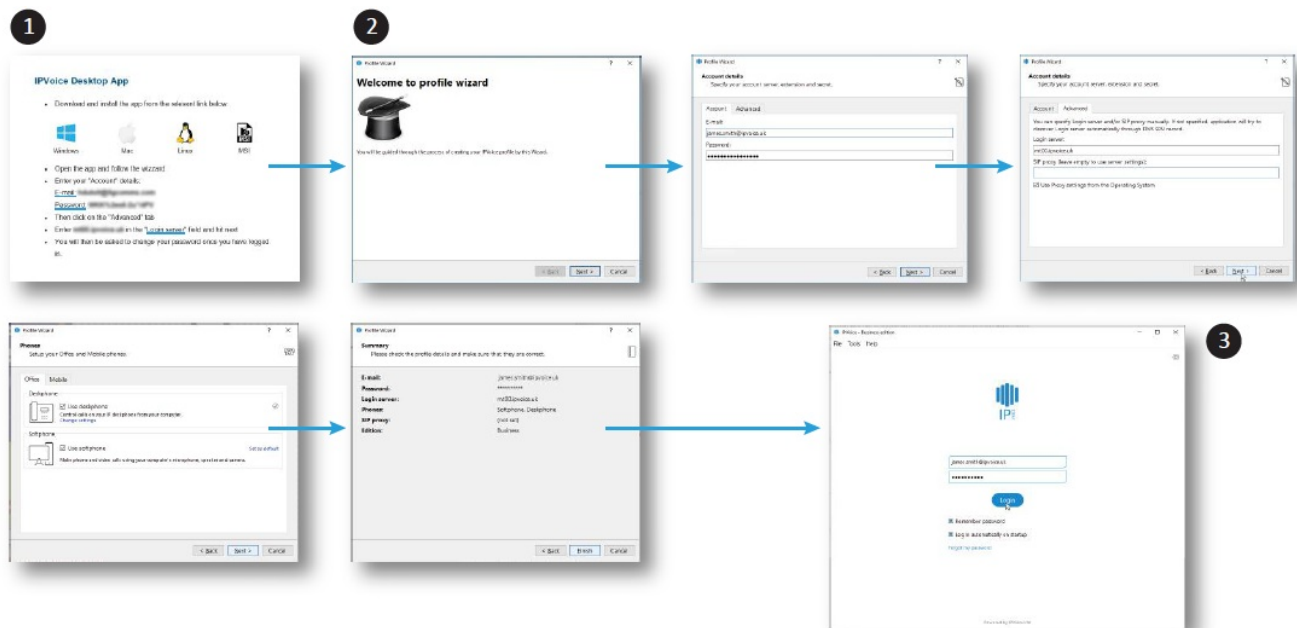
1

IPVoice Desktop App

- Download and install the app from the relevant link below.

Windows Mac Linux MSI

- Open the app and follow the wizard
- Enter your "Account" details:
Email: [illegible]
Password: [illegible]
- Then click on the "Advanced" tab
- Enter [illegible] in the "Login server" field and hit next
- You will then be asked to change your password once you have logged in.

2

Profile Wizard ? ×

Welcome to profile wizard

You will be guided through the process of creating your IPVoice profile by this Wizard.

< Back Next > Cancel

Profile Wizard ? ×

Account details
Specify your account email, extension and secret.

Account Advanced

E-mail:
janesmith@ipvoice.uk
Password:
••••••••••••••••

< Back Next > Cancel

Profile Wizard ? ×

Account details
Specify your account server, extension and secret.

Account Advanced

You can specify Login server and/or SIP proxy manually. If not specified, application will try to discover Login server automatically through DNS SRV record.
Login server:
md03ipvoice.uk
SIP proxy (leave empty to use server settings):

☑ Use Proxy settings from the Operating System

< Back Next > Cancel

Profile Wizard ? ×

Phones
Setup your Office and Mobile phones.

Office Mobile

Deskphone
☑ Use deskphone
Control calls on your IP deskphone from your computer.
Change settings

Softphone
☑ Use softphone Set as default
Make phone and video calls using your computer's microphone, speaker and camera.

< Back Next > Cancel

Profile Wizard ? ×

Summary
Please check the profile details and make sure that they are correct.

| E-mail: | janesmith@ipvoice.uk |
|---|---|
| Password: | •••••••• |
| Login server: | md03ipvoice.uk |
| Phones: | Softphone, Deskphone |
| SIP proxy: | (not set) |
| Edition: | Business |

< Back Finish Cancel

IPVoice - Business edition

File Tools Help

IP

janesmith@ipvoice.uk
••••••••••

Login

☑ Remember password
☑ Log in automatically on startup
Forgot my password

3